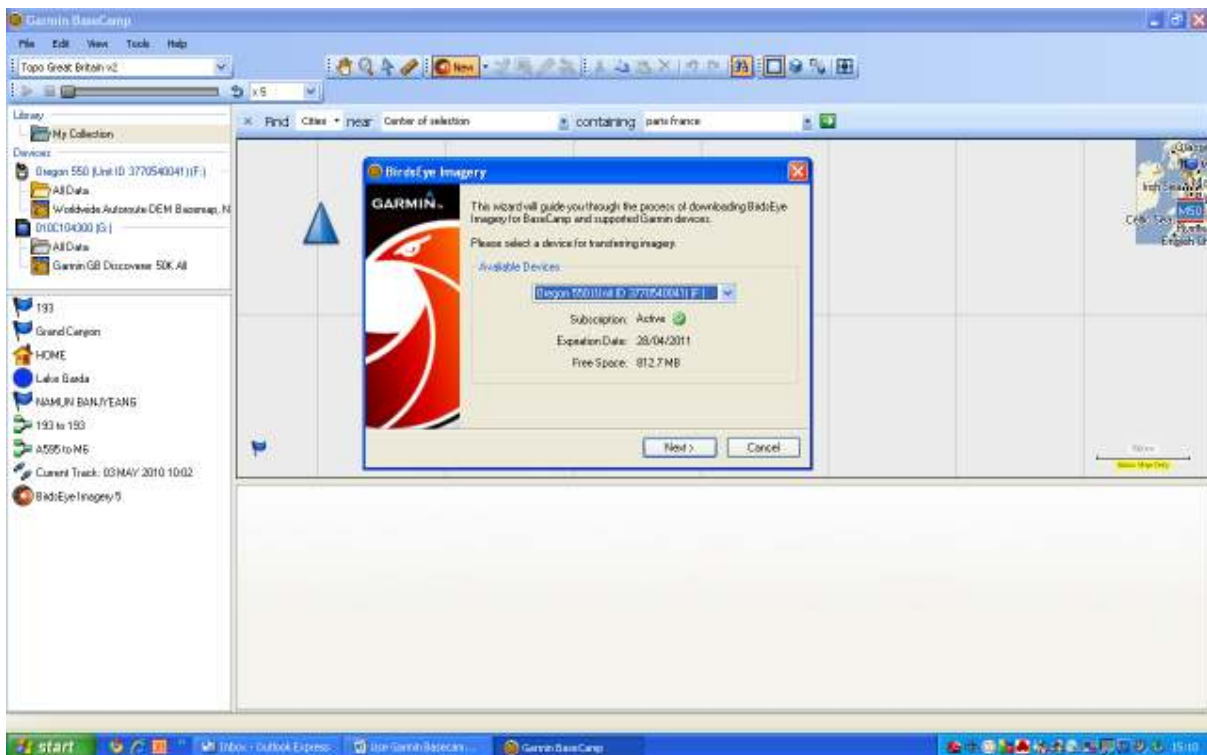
Garmin BaseCamp

File Edit View Tools Help

Topo Great Britain v2

x5

Find Cities near Center of selection containing paris france

Library
My Collection
Devices
Oregon 550 (Unit ID 3770540041) (F:)
All Data
Worldwide Autoroute DEM Basemap, N
010C104300 (G:)
All Data
Garmin GB Discoverer 50K All

193
Grand Canyon
HOME
Lake Garda
NAMUN BANJYEANG
193 to 193
A595 to M6
Current Track: 03 MAY 2010 10:02
BirdsEye Imagery 5

BirdsEye Imagery

GARMIN.

This wizard will guide you through the process of downloading BirdsEye Imagery for BaseCamp and supported Garmin devices.

Please select a device for transferring imagery.

Available Devices

Oregon 550 (Unit ID 3770540041) (F:)

Subscription: Active

Expiration Date: 28/04/2011

Free Space: 812.7 MB

Next >
Cancel

start
Inbox - Outlook Express
Garmin Basecam...
Garmin BaseCamp
15:10